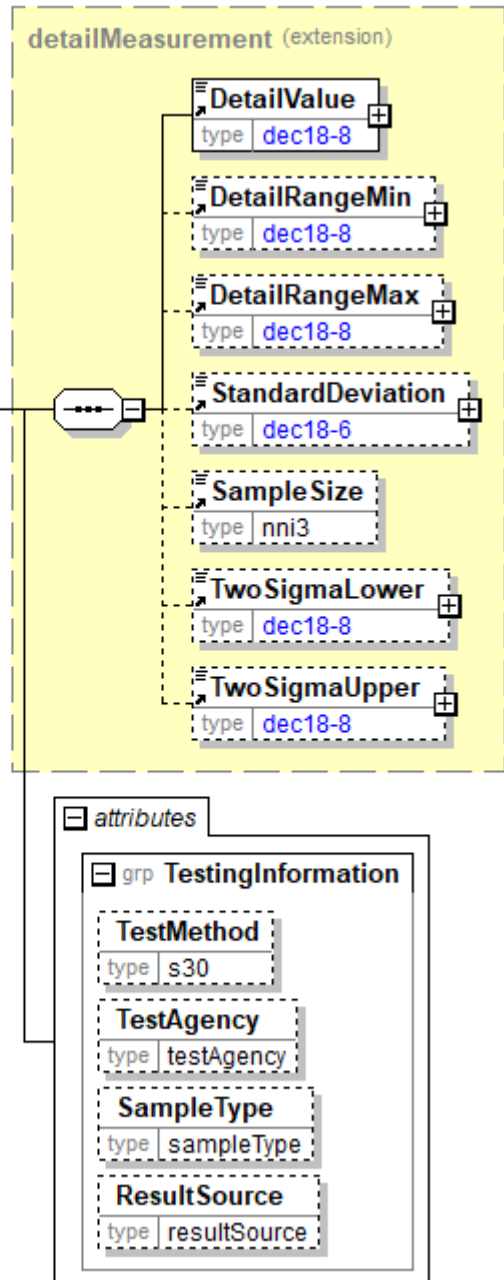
detailMeasurement (extension)

DetailValue
type dec18-8

DetailRangeMin
type dec18-8

DetailRangeMax
type dec18-8

StandardDeviation
type dec18-6

SampleSize
type nni3

TwoSigmaLower
type dec18-8

TwoSigmaUpper
type dec18-8

attributes

grp TestingInformation

TestMethod
type s30

TestAgency
type testAgency

SampleType
type sampleType

ResultSource
type resultSource